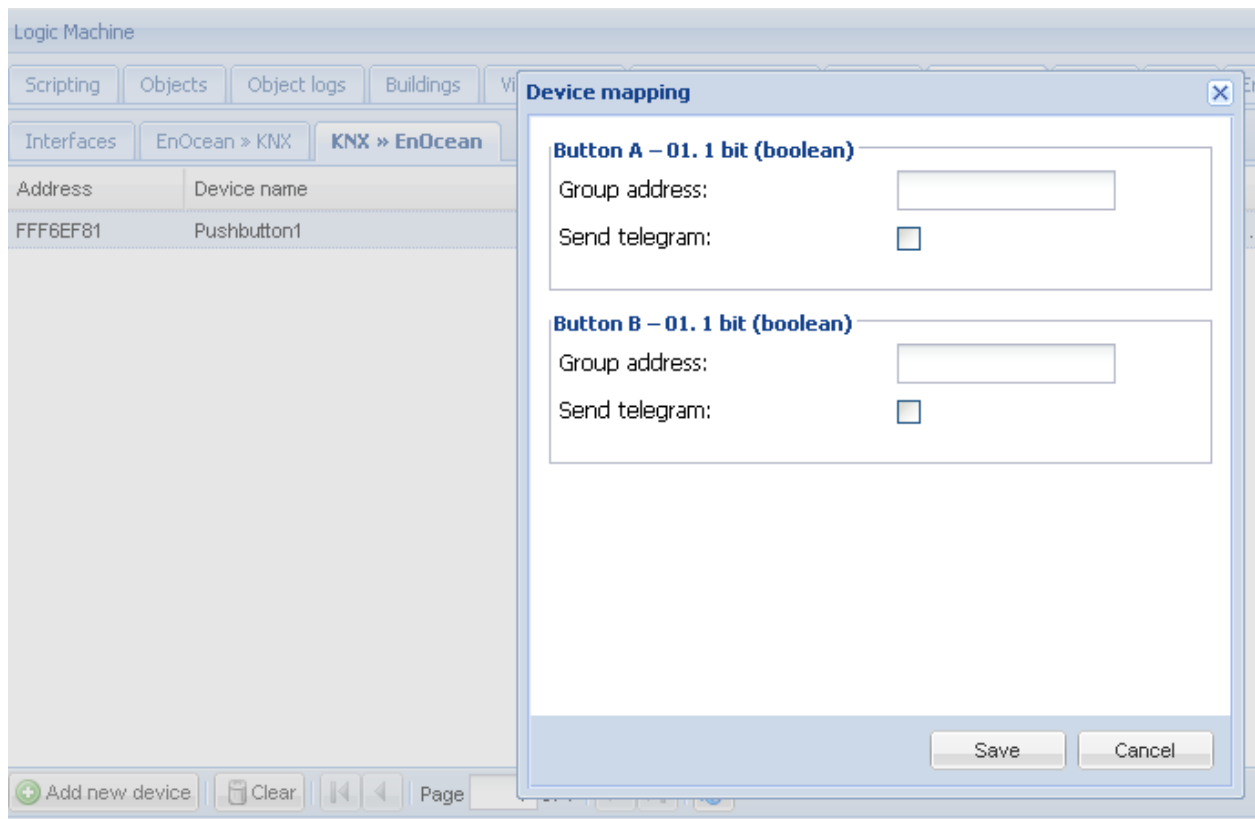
Logic Machine

Scripting | Objects | Object logs | Buildings | Vi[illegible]

Interfaces | EnOcean » KNX | KNX » EnOcean

| Address | Device name |
|---|---|
| FFF6EF81 | Pushbutton1 |

Device mapping

Button A – 01. 1 bit (boolean)
Group address:
Send telegram:

Button B – 01. 1 bit (boolean)
Group address:
Send telegram:

Save   Cancel

Add new device | Clear | Page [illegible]